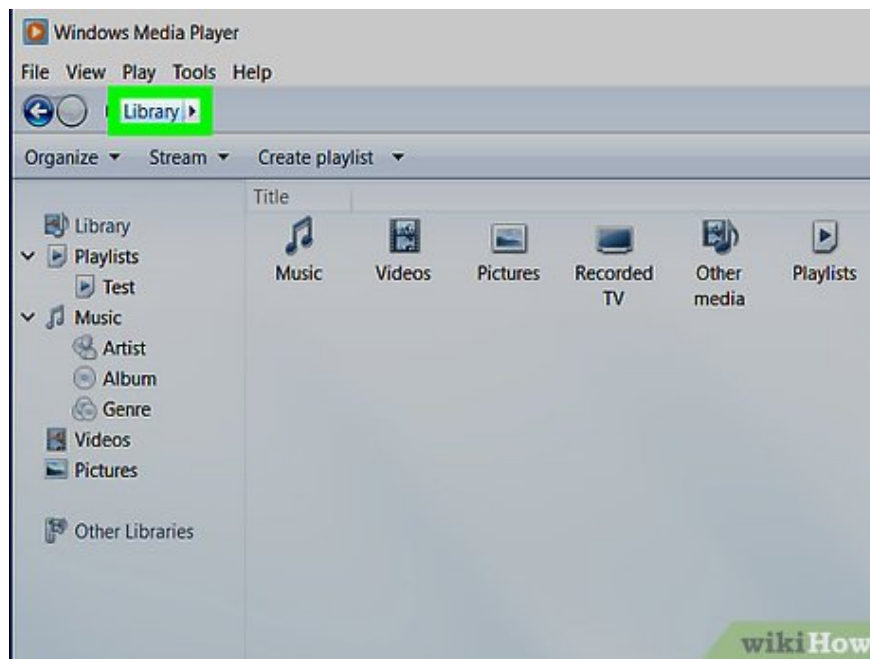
Windows Media Player

File View Play Tools Help

Library ▸

Organize ▾ Stream ▾ Create playlist ▾

Title

Library
Playlists
Test
Music
Artist
Album
Genre
Videos
Pictures

Other Libraries

Music
Videos
Pictures
Recorded TV
Other media
Playlists

wikiHow